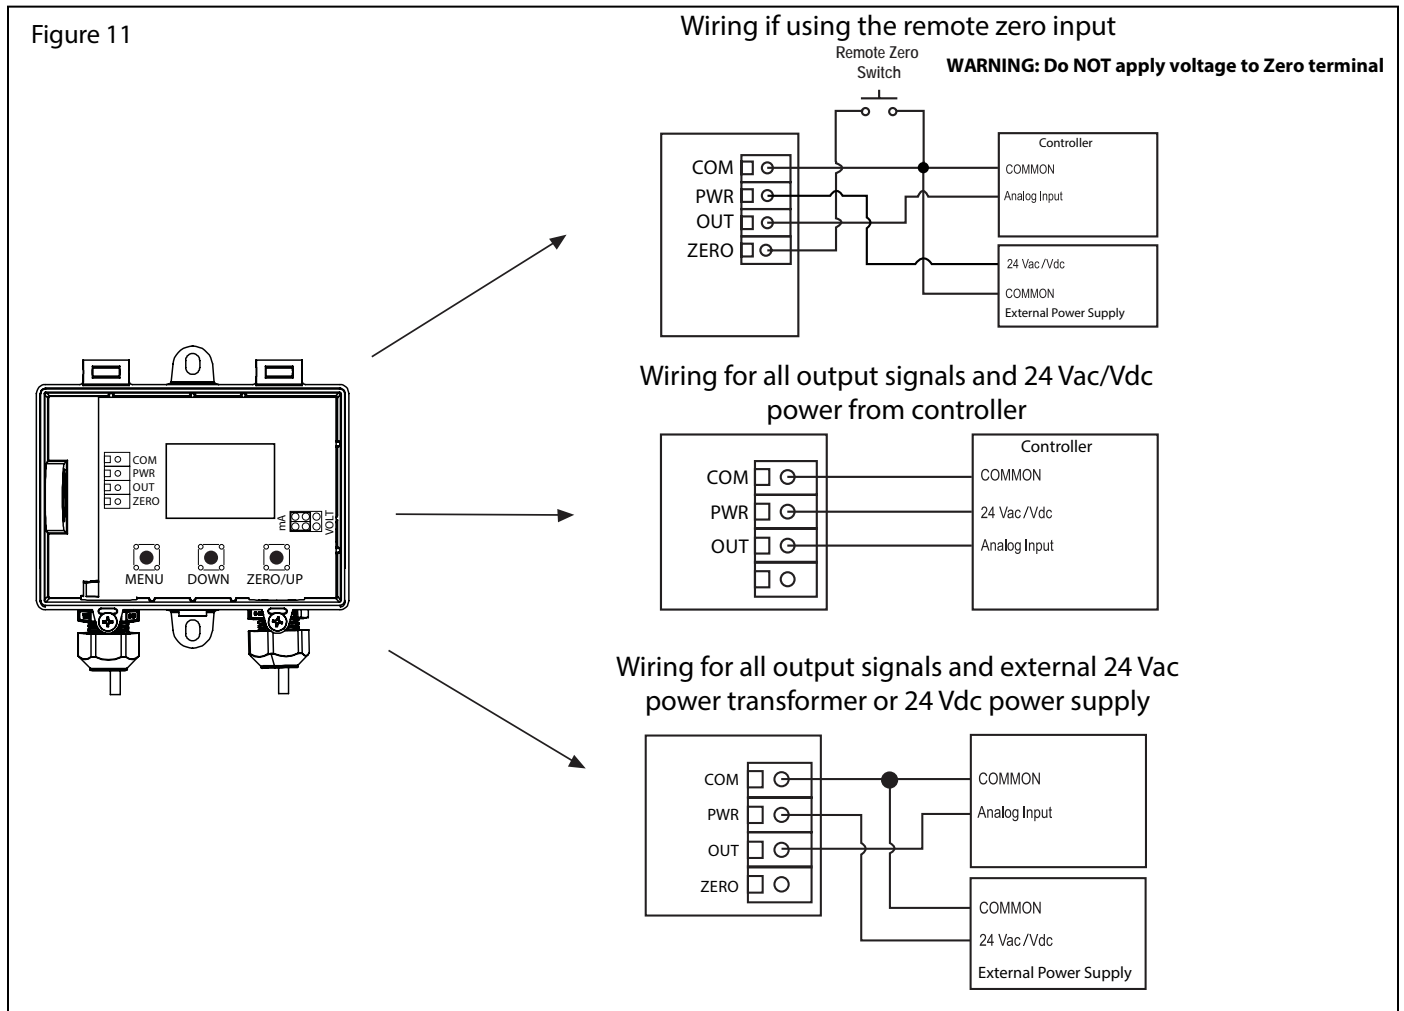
Figure 11

COM
PWR
OUT
ZERO

mA
VOLT

MENU DOWN ZERO/UP

Wiring if using the remote zero input

Remote Zero Switch

WARNING: Do NOT apply voltage to Zero terminal

COM
PWR
OUT
ZERO

Controller
COMMON
Analog Input

24 Vac/Vdc
COMMON
External Power Supply

Wiring for all output signals and 24 Vac/Vdc power from controller

COM
PWR
OUT

Controller
COMMON
24 Vac/Vdc
Analog Input

Wiring for all output signals and external 24 Vac power transformer or 24 Vdc power supply

COM
PWR
OUT
ZERO

COMMON
Analog Input

COMMON
24 Vac/Vdc
External Power Supply